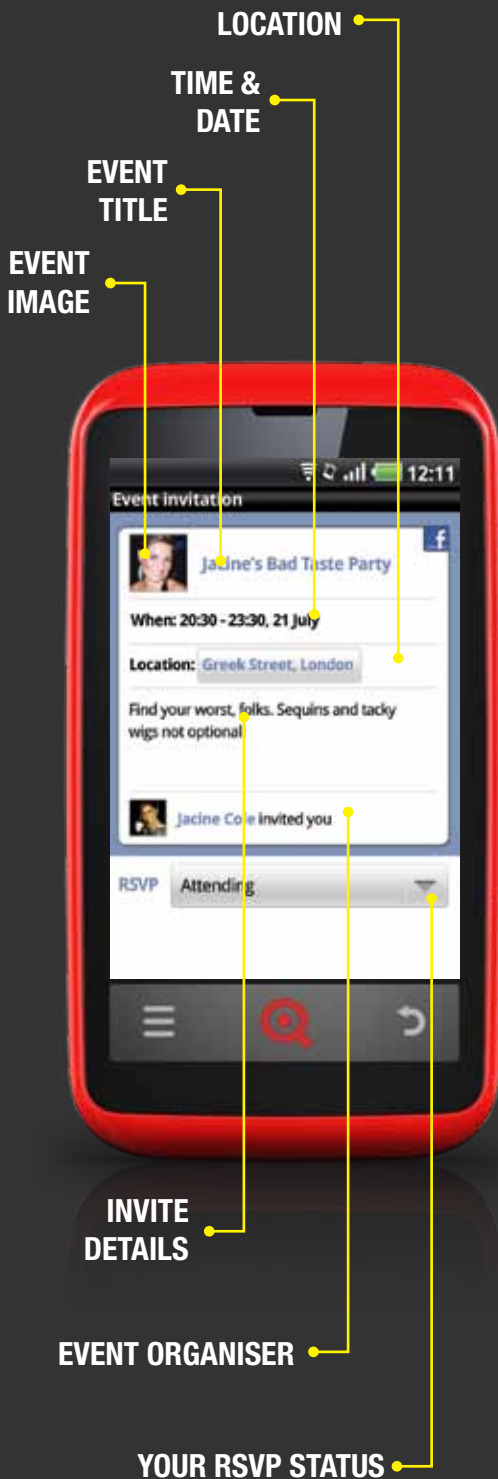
LOCATION

TIME & DATE

EVENT TITLE

EVENT IMAGE

12:11

Event invitation

f

Jacine's Bad Taste Party

When: 20:30 - 23:30, 21 July

Location: Greek Street, London

Find your worst, folks. Sequins and tacky wigs not optional

Jacine Cole invited you

RSVP Attending

INVITE DETAILS

EVENT ORGANISER

YOUR RSVP STATUS